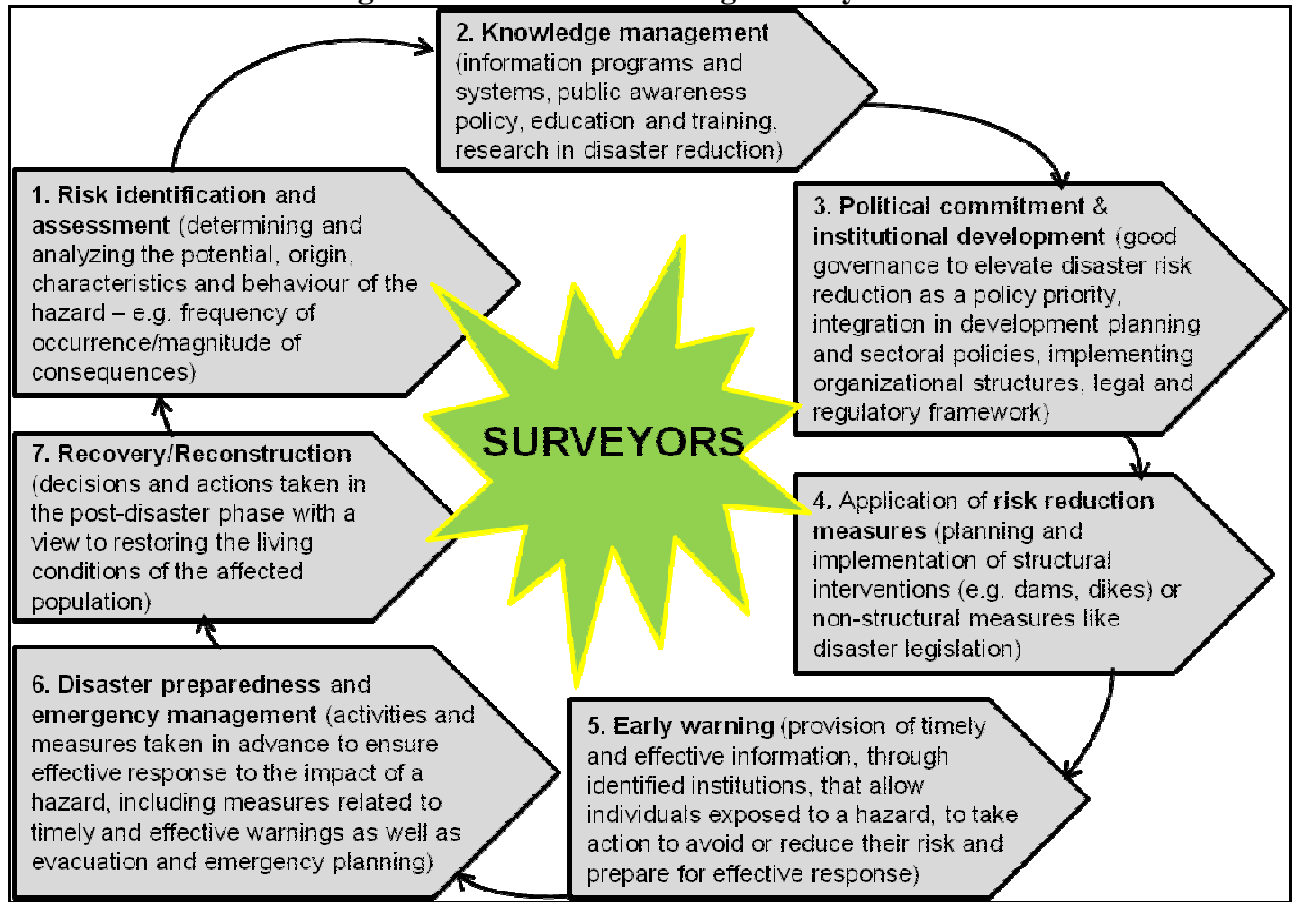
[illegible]

2. Knowledge management (information programs and systems, public awareness policy, education and training, research in disaster reduction)

1. Risk identification and assessment (determining and analyzing the potential, origin, characteristics and behaviour of the hazard – e.g. frequency of occurrence/magnitude of consequences)

3. Political commitment & institutional development (good governance to elevate disaster risk reduction as a policy priority, integration in development planning and sectoral policies, implementing organizational structures, legal and regulatory framework)

SURVEYORS

7. Recovery/Reconstruction (decisions and actions taken in the post-disaster phase with a view to restoring the living conditions of the affected population)

4. Application of risk reduction measures (planning and implementation of structural interventions (e.g. dams, dikes) or non-structural measures like disaster legislation)

6. Disaster preparedness and emergency management (activities and measures taken in advance to ensure effective response to the impact of a hazard, including measures related to timely and effective warnings as well as evacuation and emergency planning)

5. Early warning (provision of timely and effective information, through identified institutions, that allow individuals exposed to a hazard, to take action to avoid or reduce their risk and prepare for effective response)